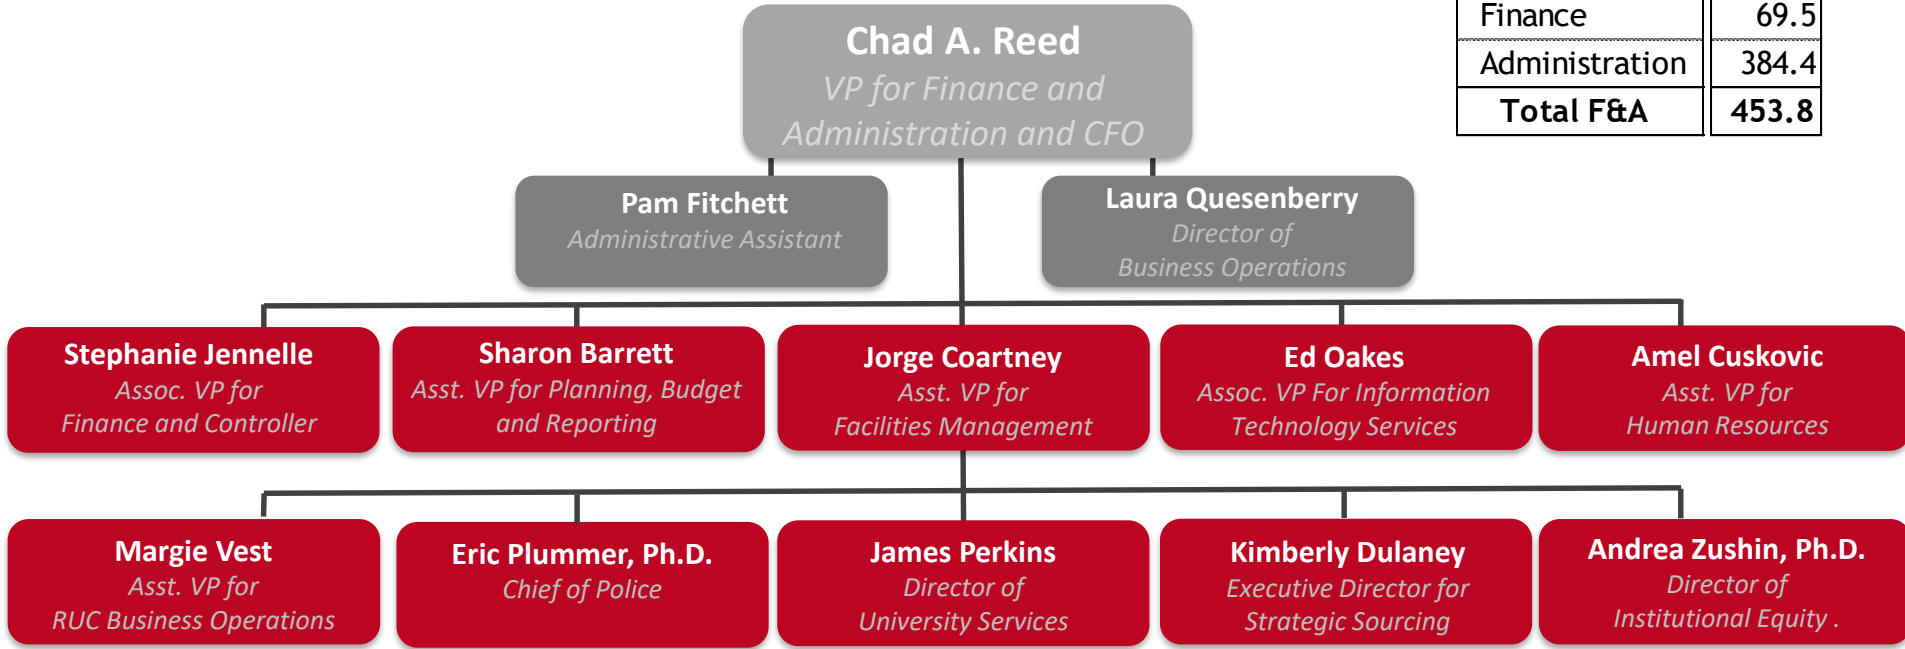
Chad A. Reed
VP for Finance and Administration and CFO

| Finance | 69.5 |
|---|---|
| Administration | 384.4 |
| Total F&A | 453.8 |

Pam Fitchett
Administrative Assistant

Laura Quesenberry
Director of Business Operations

Stephanie Jennelle
Assoc. VP for Finance and Controller

Sharon Barrett
Asst. VP for Planning, Budget and Reporting

Jorge Coartney
Asst. VP for Facilities Management

Ed Oakes
Assoc. VP For Information Technology Services

Amel Cuskovic
Asst. VP for Human Resources

Margie Vest
Asst. VP for RUC Business Operations

Eric Plummer, Ph.D.
Chief of Police

James Perkins
Director of University Services

Kimberly Dulaney
Executive Director for Strategic Sourcing

Andrea Zushin, Ph.D.
Director of Institutional Equity .